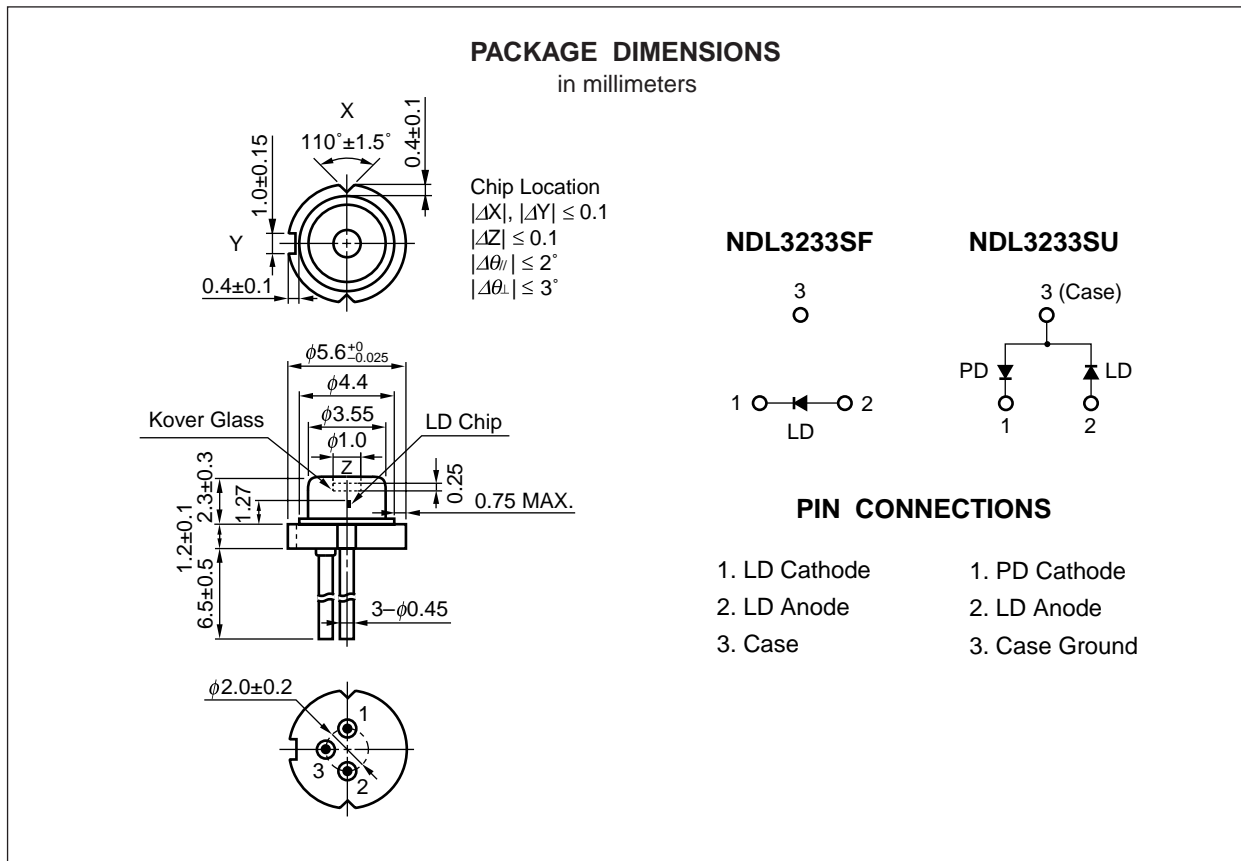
PACKAGE DIMENSIONS
in millimeters

X
110˚±1.5˚
0.4±0.1
1.0±0.15
Y
0.4±0.1

Chip Location
$|\Delta X|, |\Delta Y| \leq 0.1$
$|\Delta Z| \leq 0.1$
$|\Delta \theta_{//}| \leq 2^\circ$
$|\Delta \theta_{\perp}| \leq 3^\circ$

$\phi 5.6^{+0}_{-0.025}$
$\phi 4.4$
$\phi 3.55$
$\phi 1.0$
Kover Glass
LD Chip
Z
0.25
0.75 MAX.
2.3±0.3
1.27
1.2±0.1
6.5±0.5
3–$\phi 0.45$

$\phi 2.0 \pm 0.2$
1
3
2

NDL3233SF
3
1
2
LD

NDL3233SU
3 (Case)
PD
LD
1
2

PIN CONNECTIONS

1. LD Cathode
2. LD Anode
3. Case

1. PD Cathode
2. LD Anode
3. Case Ground